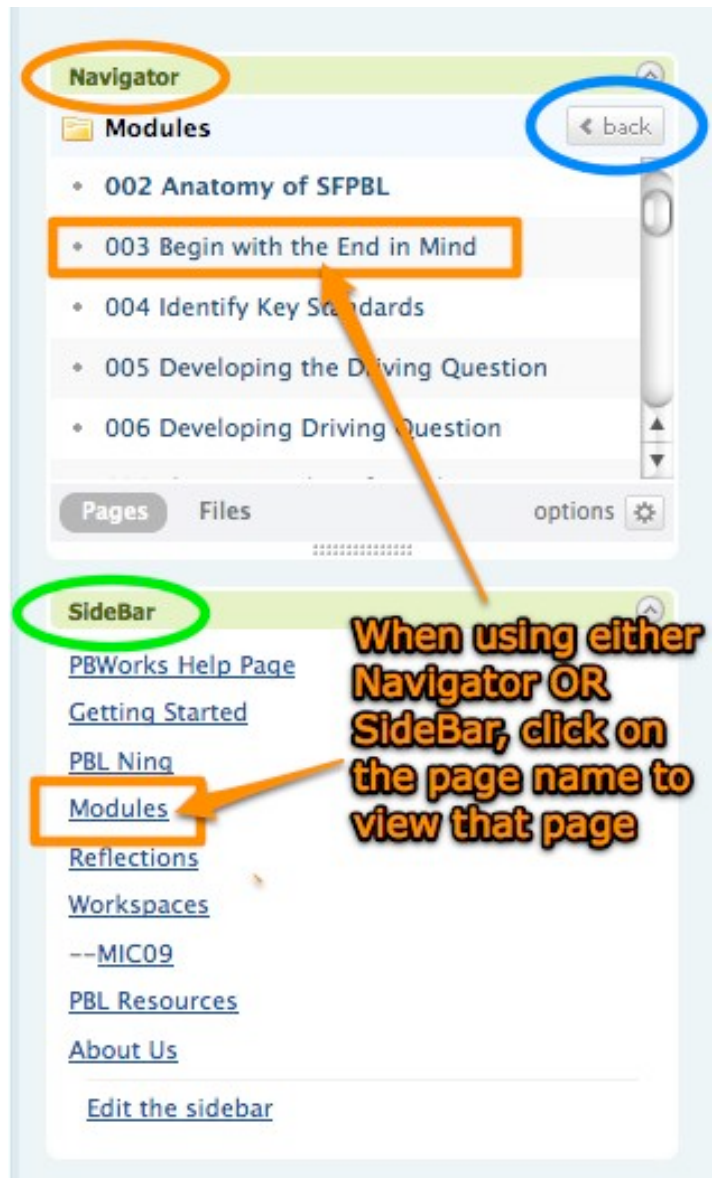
Navigator

Modules

back

002 Anatomy of SFPBL

003 Begin with the End in Mind

004 Identify Key Standards

005 Developing the Driving Question

006 Developing Driving Question

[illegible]

Pages Files options

SideBar

PBWorks Help Page

Getting Started

PBL Ning

Modules

Reflections

Workspaces

--MIC09

PBL Resources

About Us

Edit the sidebar

When using either Navigator OR SideBar, click on the page name to view that page